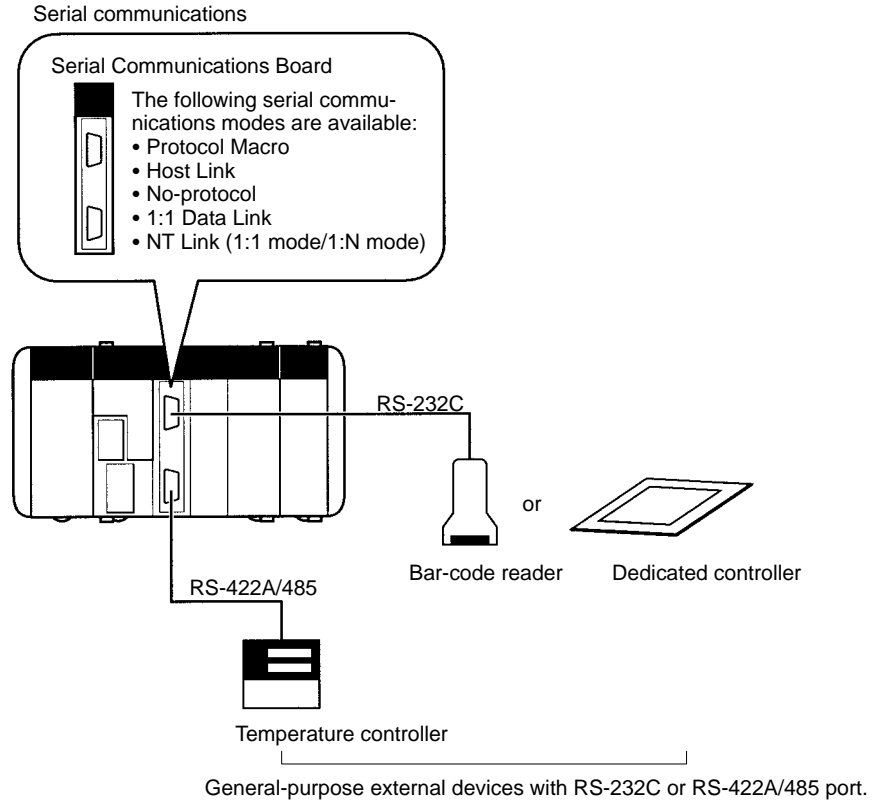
Serial communications

Serial Communications Board

The following serial communications modes are available:
• Protocol Macro
• Host Link
• No-protocol
• 1:1 Data Link
• NT Link (1:1 mode/1:N mode)

RS-232C

or

Bar-code reader

Dedicated controller

RS-422A/485

Temperature controller

General-purpose external devices with RS-232C or RS-422A/485 port.